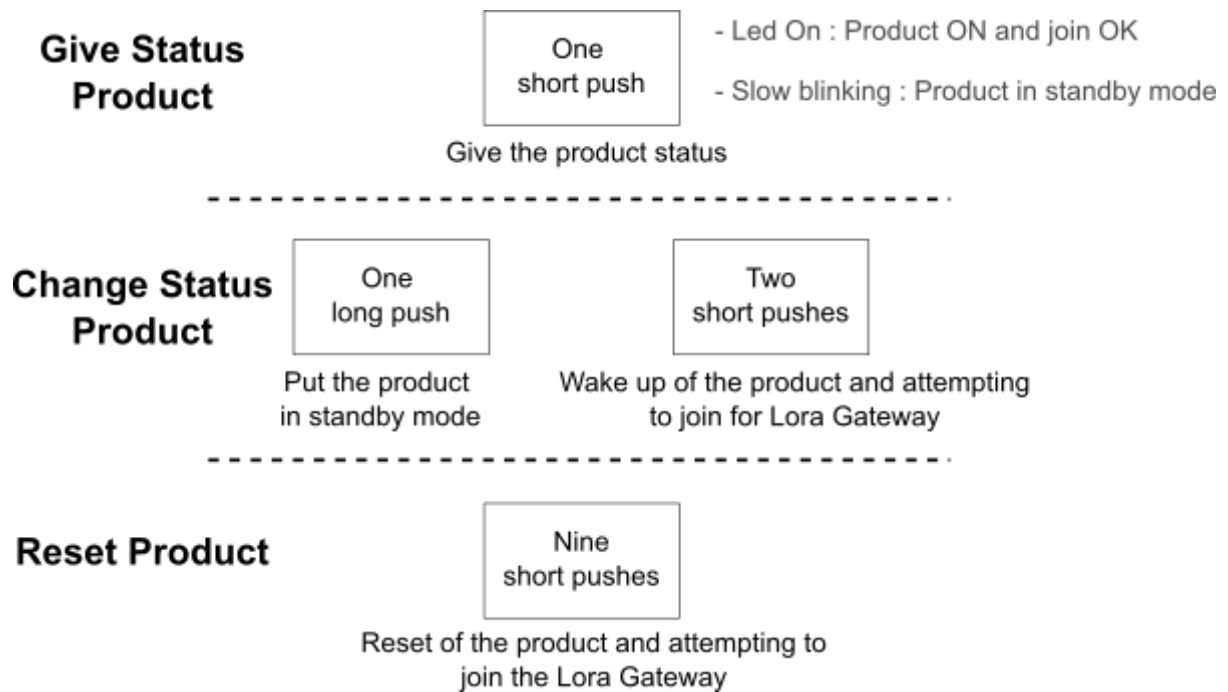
Give Status Product

One short push

- Led On : Product ON and join OK

- Slow blinking : Product in standby mode

Give the product status

Change Status Product

One long push

Put the product in standby mode

Two short pushes

Wake up of the product and attempting to join for Lora Gateway

Reset Product

Nine short pushes

Reset of the product and attempting to join the Lora Gateway